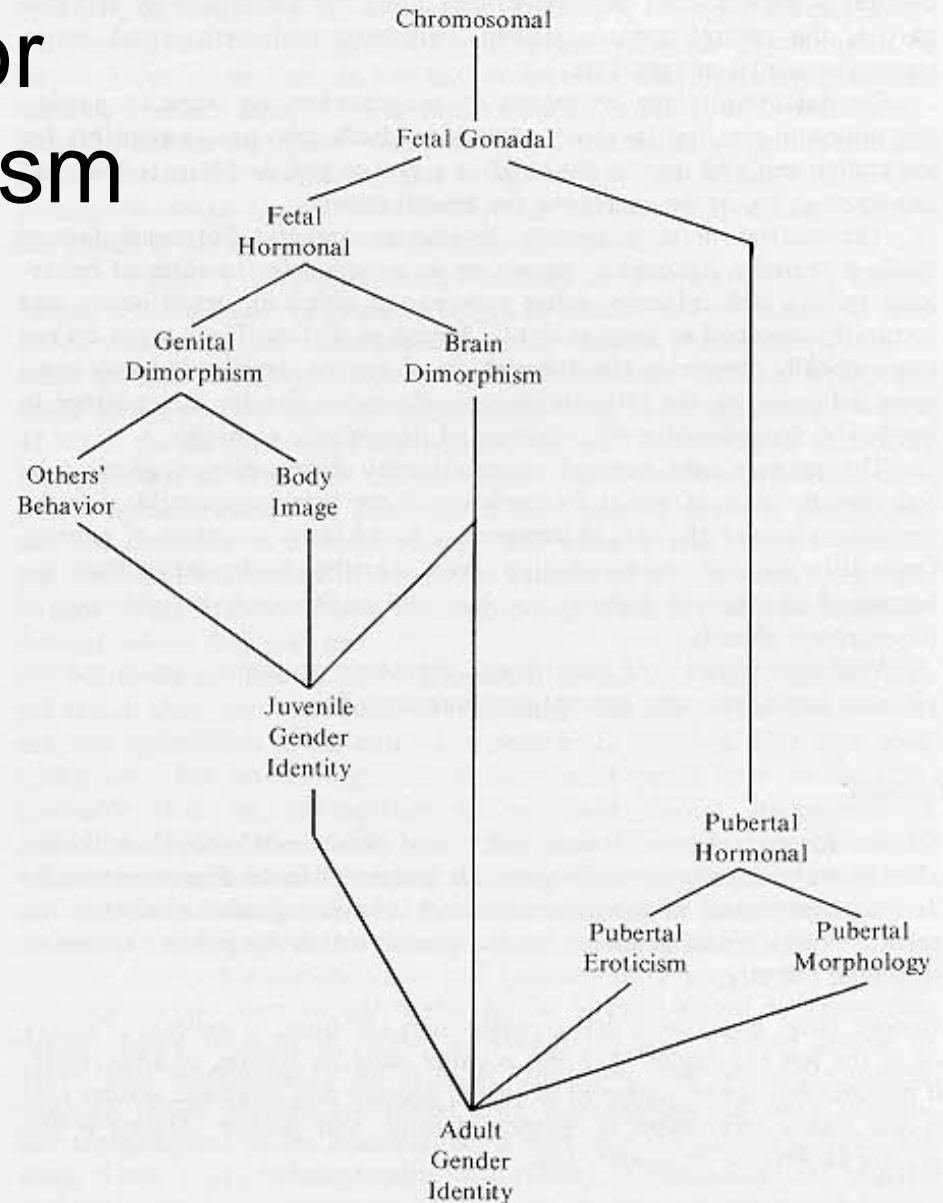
or
sm

Chromosomal

Fetal Gonadal

Fetal Hormonal

Genital Dimorphism

Brain Dimorphism

Others' Behavior

Body Image

Juvenile Gender Identity

Pubertal Hormonal

Pubertal Eroticism

Pubertal Morphology

Adult Gender Identity